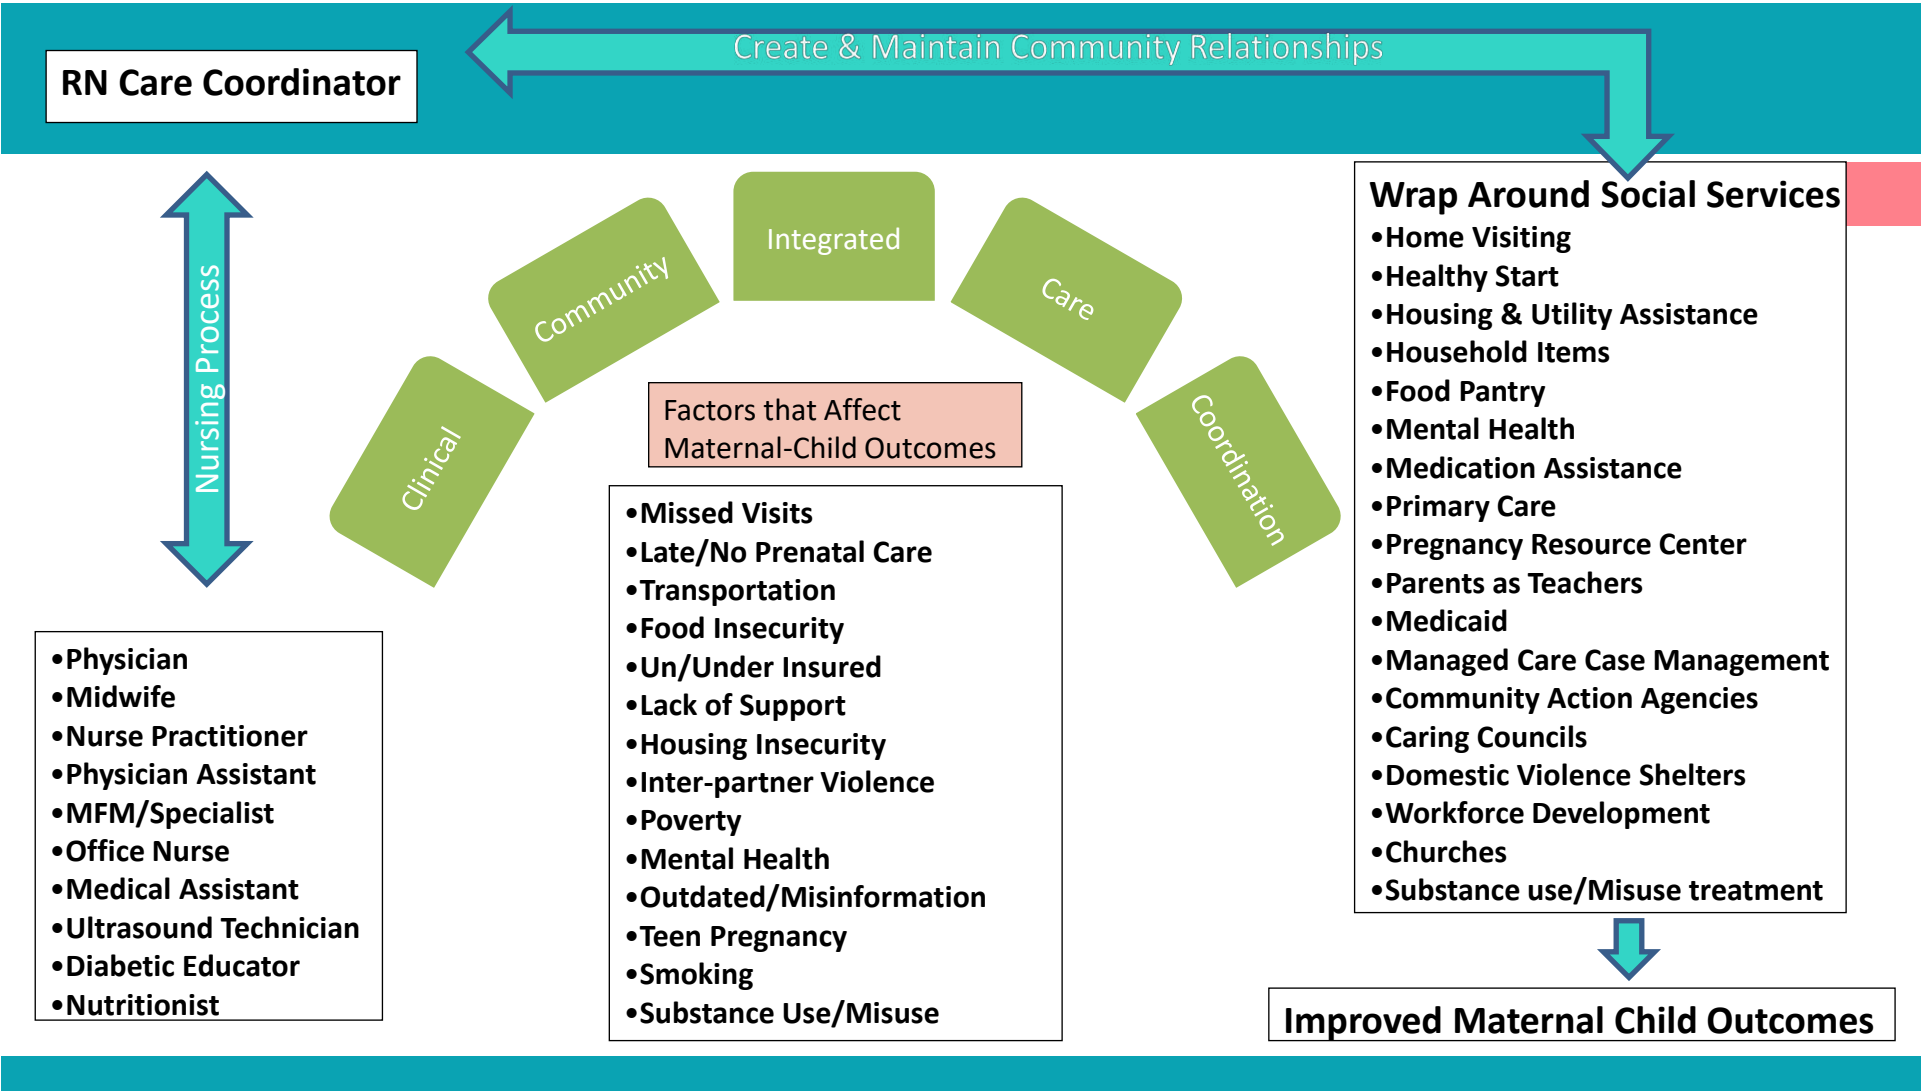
RN Care Coordinator

Create & Maintain Community Relationships

Nursing Process

Clinical

Community

Integrated

Care

Coordination

Factors that Affect Maternal-Child Outcomes

•Missed Visits
•Late/No Prenatal Care
•Transportation
•Food Insecurity
•Un/Under Insured
•Lack of Support
•Housing Insecurity
•Inter-partner Violence
•Poverty
•Mental Health
•Outdated/Misinformation
•Teen Pregnancy
•Smoking
•Substance Use/Misuse

•Physician
•Midwife
•Nurse Practitioner
•Physician Assistant
•MFM/Specialist
•Office Nurse
•Medical Assistant
•Ultrasound Technician
•Diabetic Educator
•Nutritionist

Wrap Around Social Services
•Home Visiting
•Healthy Start
•Housing & Utility Assistance
•Household Items
•Food Pantry
•Mental Health
•Medication Assistance
•Primary Care
•Pregnancy Resource Center
•Parents as Teachers
•Medicaid
•Managed Care Case Management
•Community Action Agencies
•Caring Councils
•Domestic Violence Shelters
•Workforce Development
•Churches
•Substance use/Misuse treatment

Improved Maternal Child Outcomes